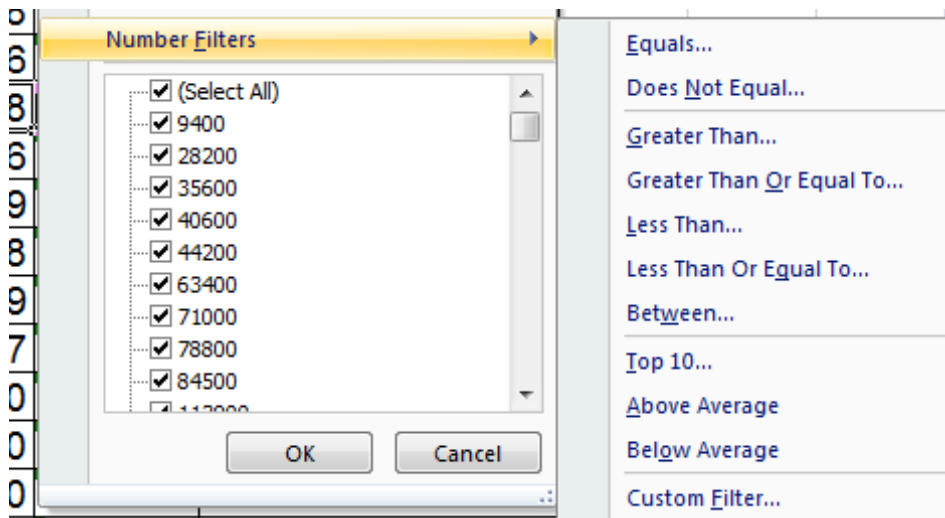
6
8
6
9
8
9
7
0
0
0

Number Filters

(Select All)
9400
28200
35600
40600
44200
63400
71000
78800
84500
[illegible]

OK
Cancel

Equals...
Does Not Equal...
Greater Than...
Greater Than Or Equal To...
Less Than...
Less Than Or Equal To...
Between...
Top 10...
Above Average
Below Average
Custom Filter...